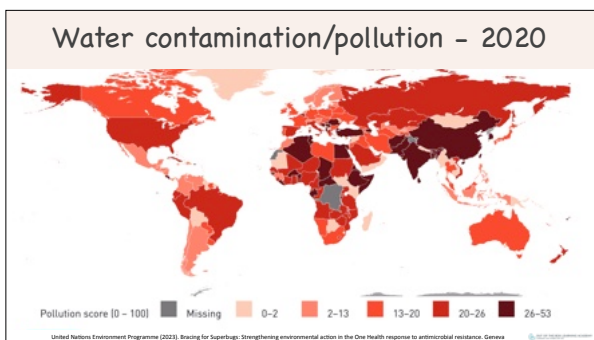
Water contamination/pollution - 2020

Pollution score (0 – 100) Missing 0–2 2–13 13–20 20–26 26–53

United Nations Environment Programme (2023). Bracing for Superbugs: Strengthening environmental action in the One Health response to antimicrobial resistance. Geneva